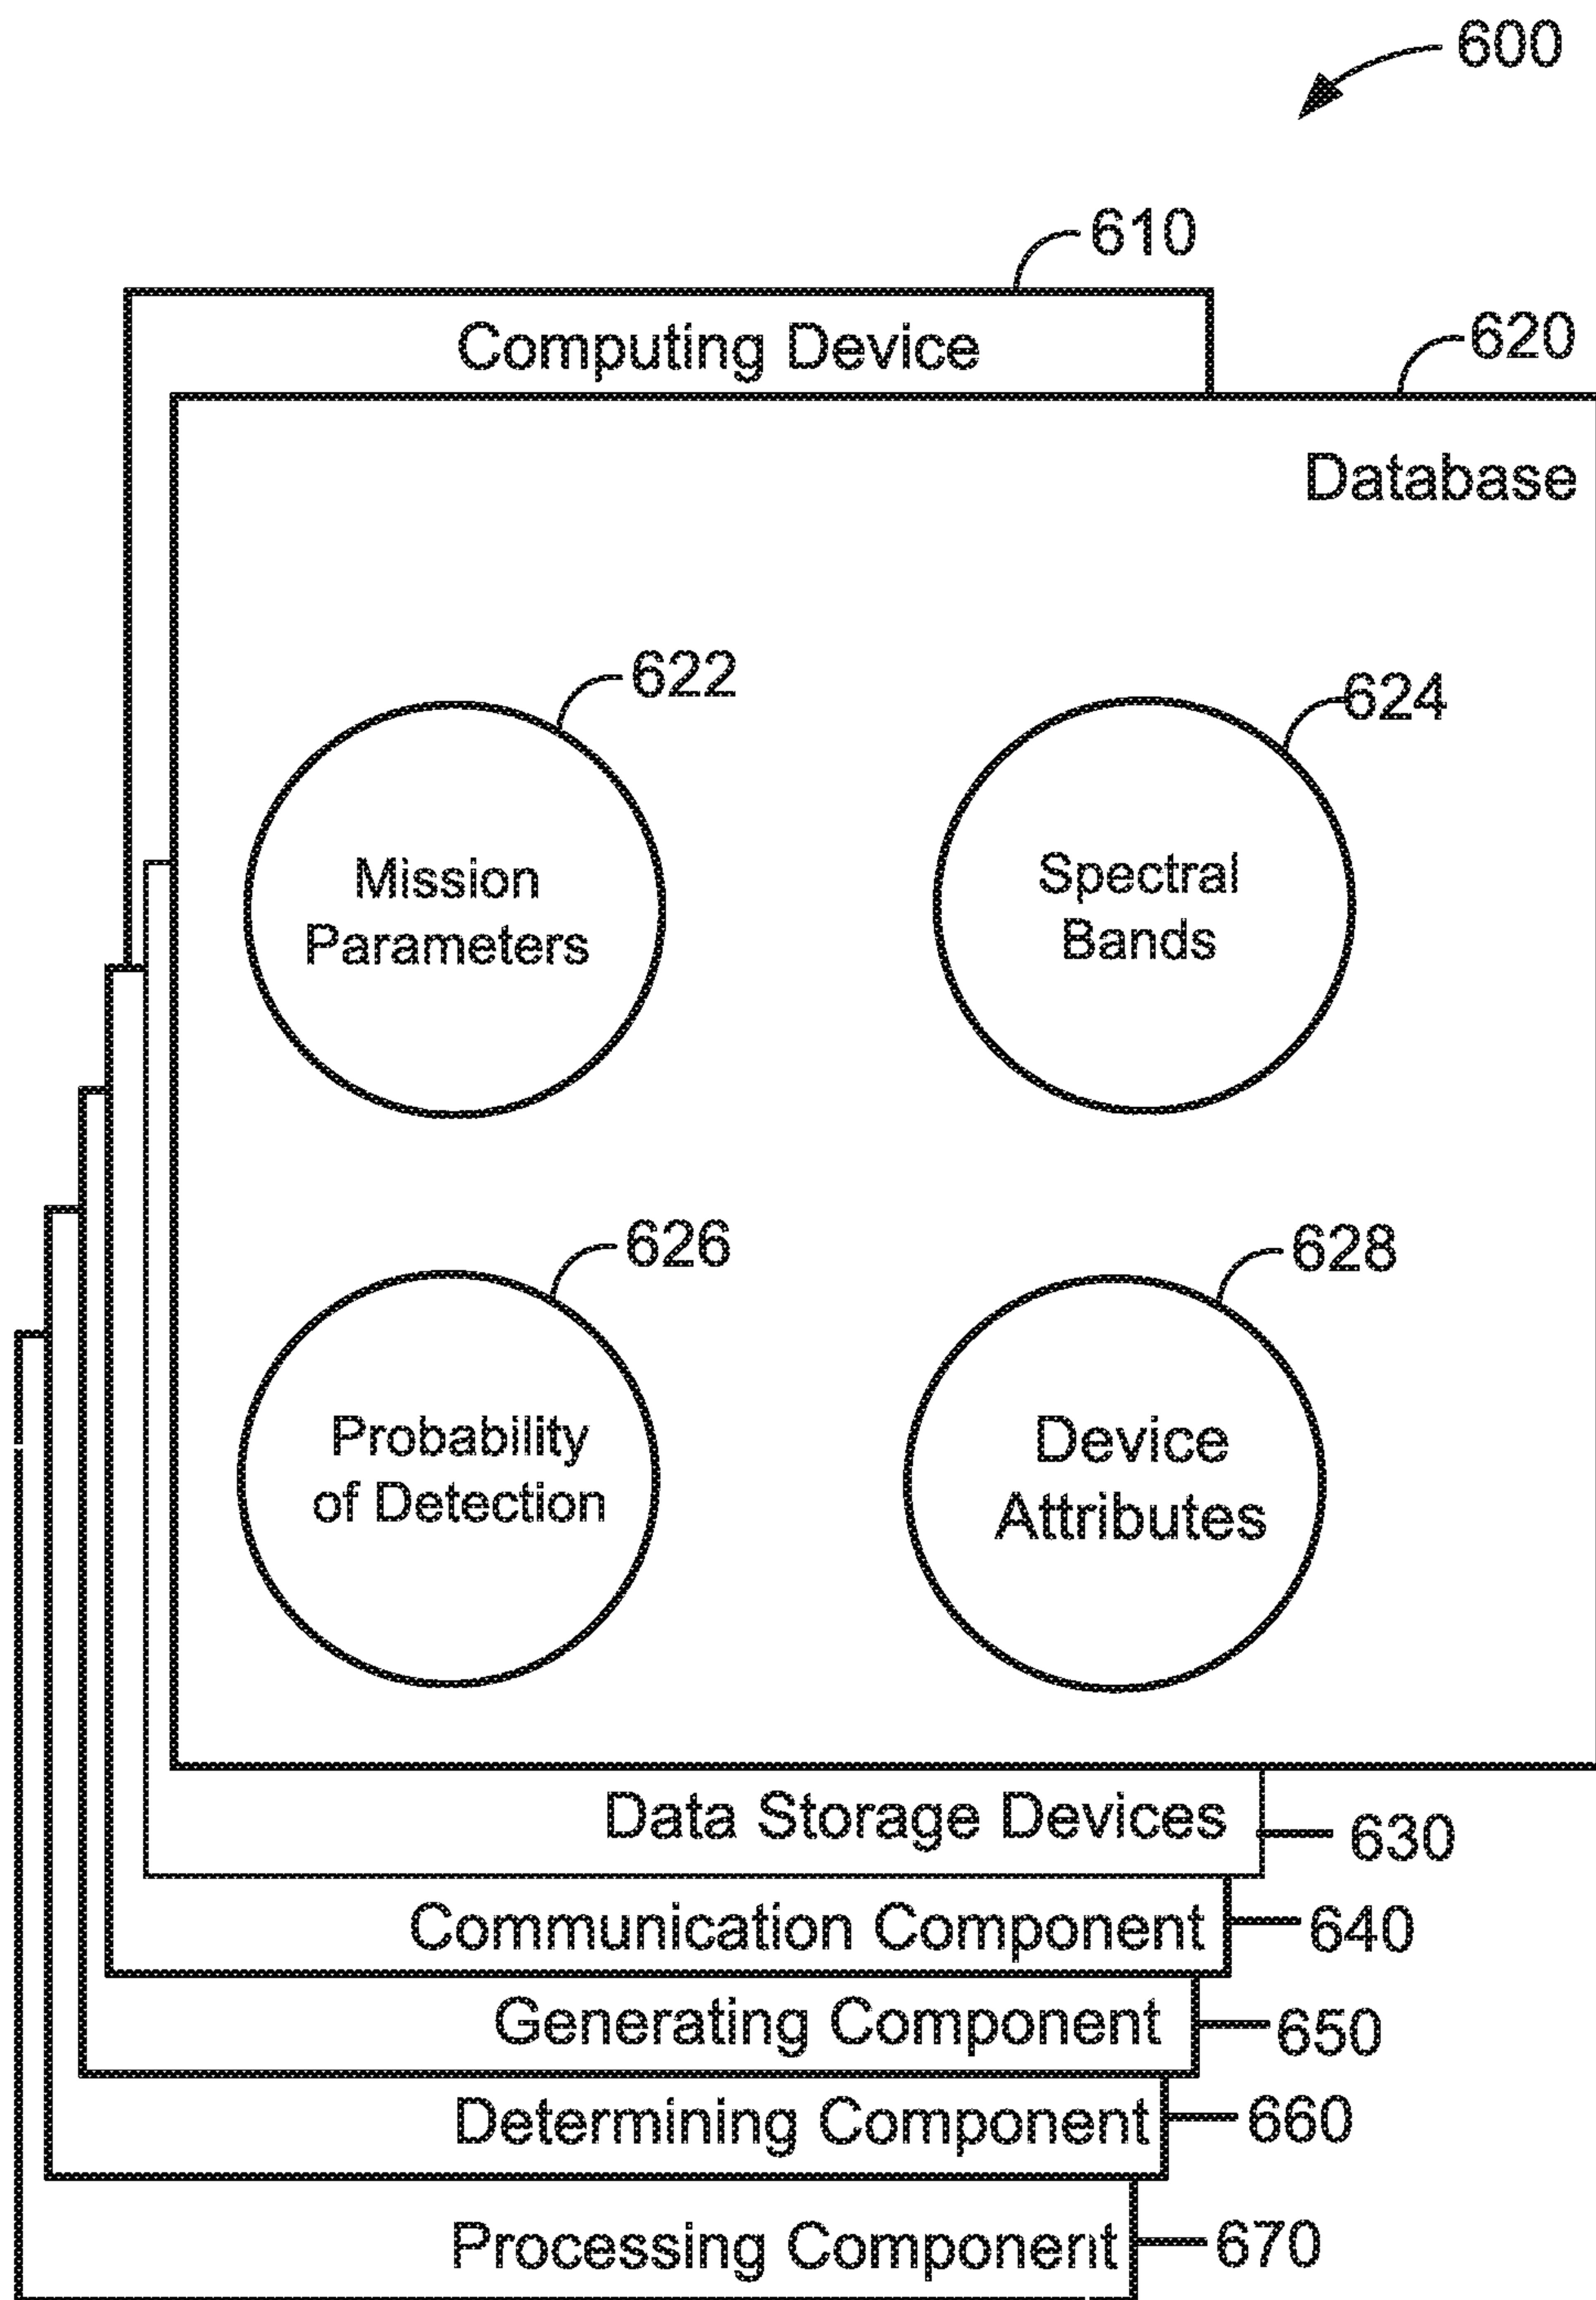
600

610

Computing Device

620

Database

622

Mission Parameters

624

Spectral Bands

626

Probability of Detection

628

Device Attributes

Data Storage Devices

630

Communication Component

640

Generating Component

650

Determining Component

660

Processing Component

670